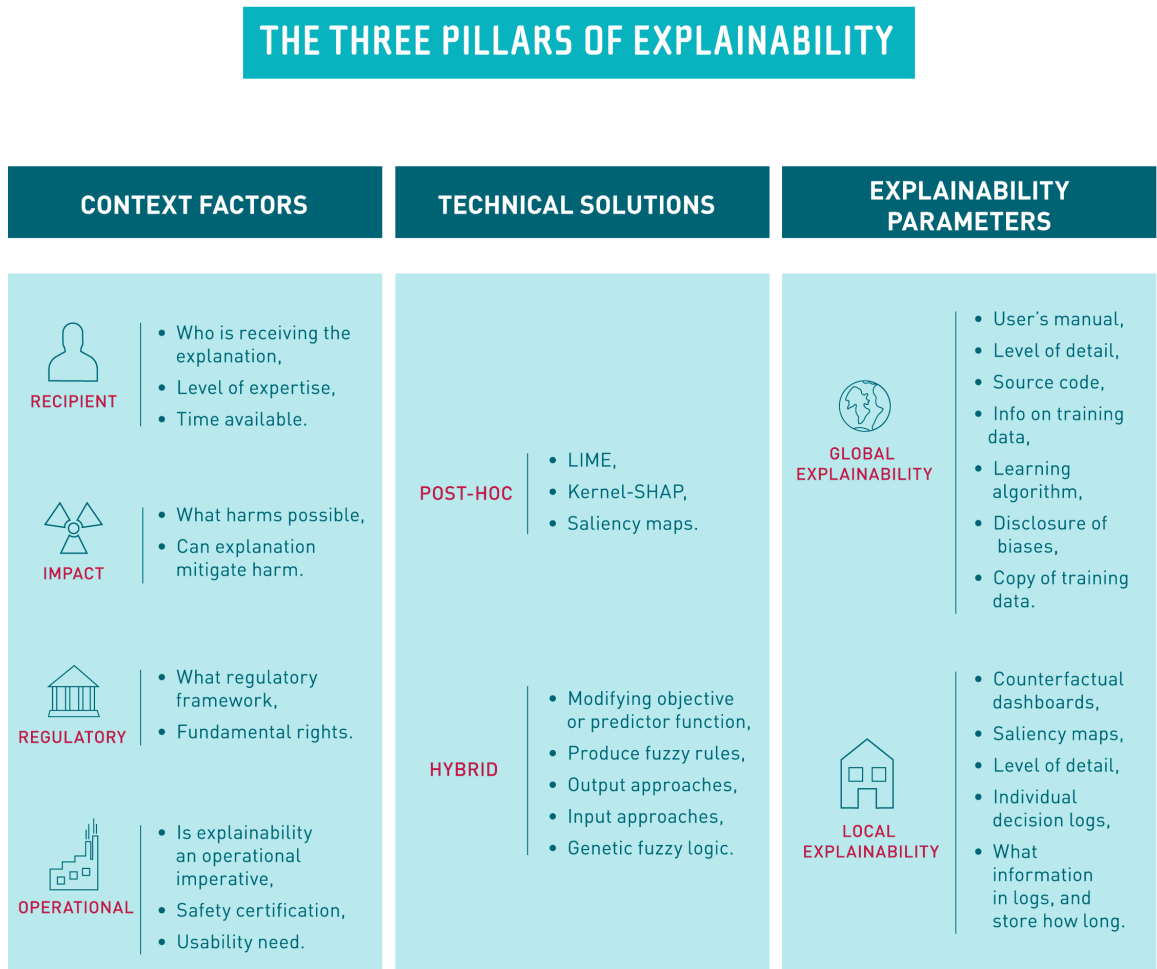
THE THREE PILLARS OF EXPLAINABILITY

CONTEXT FACTORS

RECIPIENT
- Who is receiving the explanation,
- Level of expertise,
- Time available.

IMPACT
- What harms possible,
- Can explanation mitigate harm.

REGULATORY
- What regulatory framework,
- Fundamental rights.

OPERATIONAL
- Is explainability an operational imperative,
- Safety certification,
- Usability need.

TECHNICAL SOLUTIONS

POST-HOC
- LIME,
- Kernel-SHAP,
- Saliency maps.

HYBRID
- Modifying objective or predictor function,
- Produce fuzzy rules,
- Output approaches,
- Input approaches,
- Genetic fuzzy logic.

EXPLAINABILITY PARAMETERS

GLOBAL EXPLAINABILITY
- User's manual,
- Level of detail,
- Source code,
- Info on training data,
- Learning algorithm,
- Disclosure of biases,
- Copy of training data.

LOCAL EXPLAINABILITY
- Counterfactual dashboards,
- Saliency maps,
- Level of detail,
- Individual decision logs,
- What information in logs, and store how long.